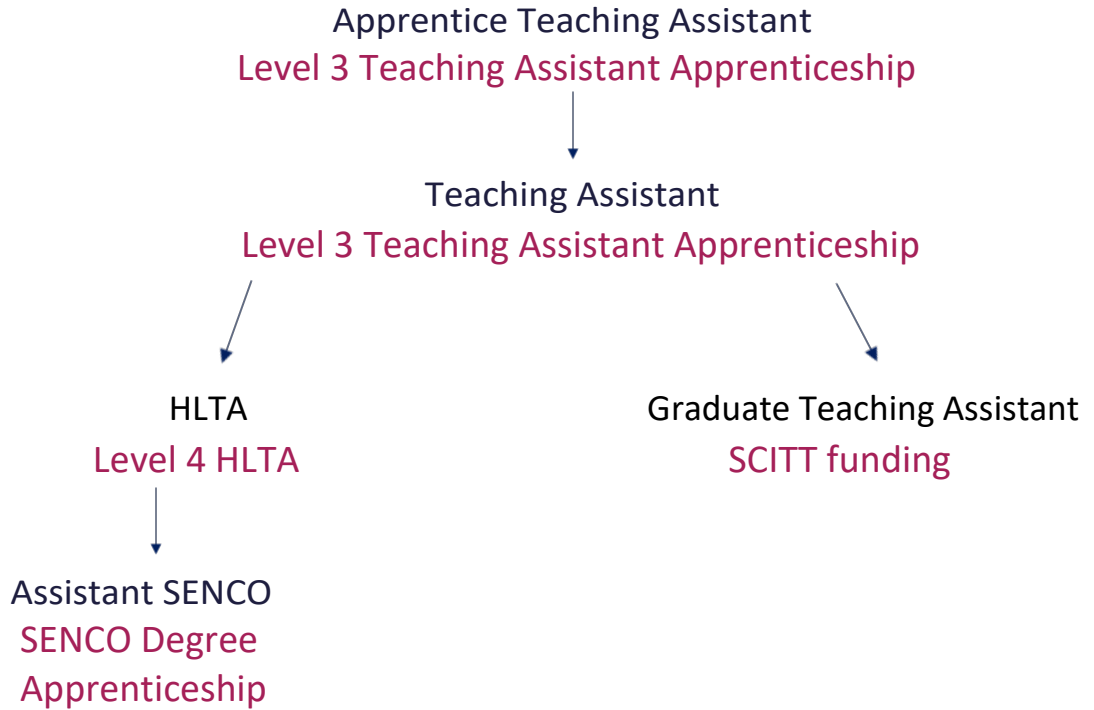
Apprentice Teaching Assistant
Level 3 Teaching Assistant Apprenticeship

Teaching Assistant
Level 3 Teaching Assistant Apprenticeship

HLTA
Level 4 HLTA

Graduate Teaching Assistant
SCITT funding

Assistant SENCO
SENCO Degree Apprenticeship